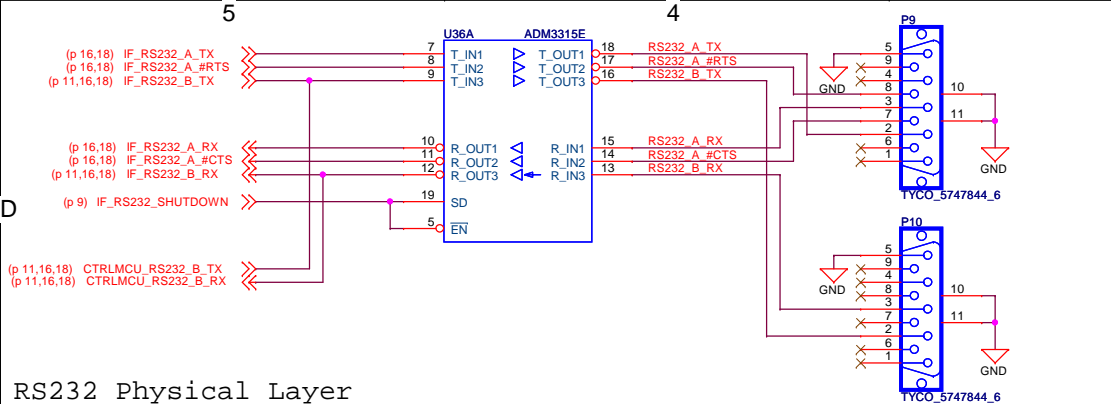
5

4

U36A ADM3315E

(p 16,18) IF_RS232_A_TX
(p 16,18) IF_RS232_A_#RTS
(p 11,16,18) IF_RS232_B_TX

7 T_IN1
8 T_IN2
9 T_IN3

T_OUT1 18
T_OUT2 17
T_OUT3 16

RS232_A_TX
RS232_A_#RTS
RS232_B_TX

(p 16,18) IF_RS232_A_RX
(p 16,18) IF_RS232_A_#CTS
(p 11,16,18) IF_RS232_B_RX

10 R_OUT1
11 R_OUT2
12 R_OUT3

R_IN1 15
R_IN2 14
R_IN3 13

RS232_A_RX
RS232_A_#CTS
RS232_B_RX

D

(p 9) IF_RS232_SHUTDOWN

19 SD
5 $\overline{EN}$

(p 11,16,18) CTRLMCU_RS232_B_TX
(p 11,16,18) CTRLMCU_RS232_B_RX

P9
5
9
4
8
3
7
2
6
1
GND
10
11
GND
TYCO_5747844_6

P10
5
9
4
8
3
7
2
6
1
GND
10
11
GND
TYCO_5747844_6

RS232 Physical Layer